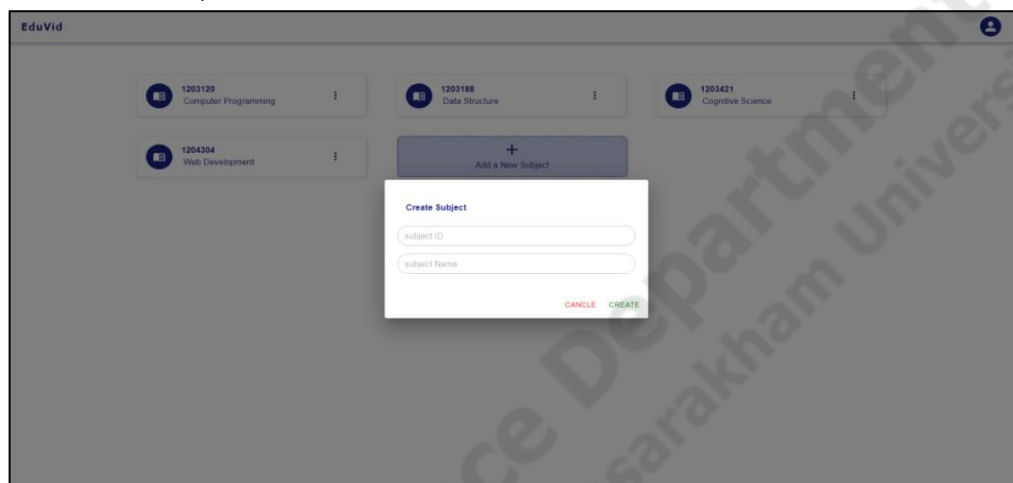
EduVid

1203120
Computer Programming

1203188
Data Structure

1203421
Cognitive Science

1204304
Web Development

+
Add a New Subject

Create Subject

subject ID

subject Name

CANCLE CREATE

ce Department
sarakham Univers